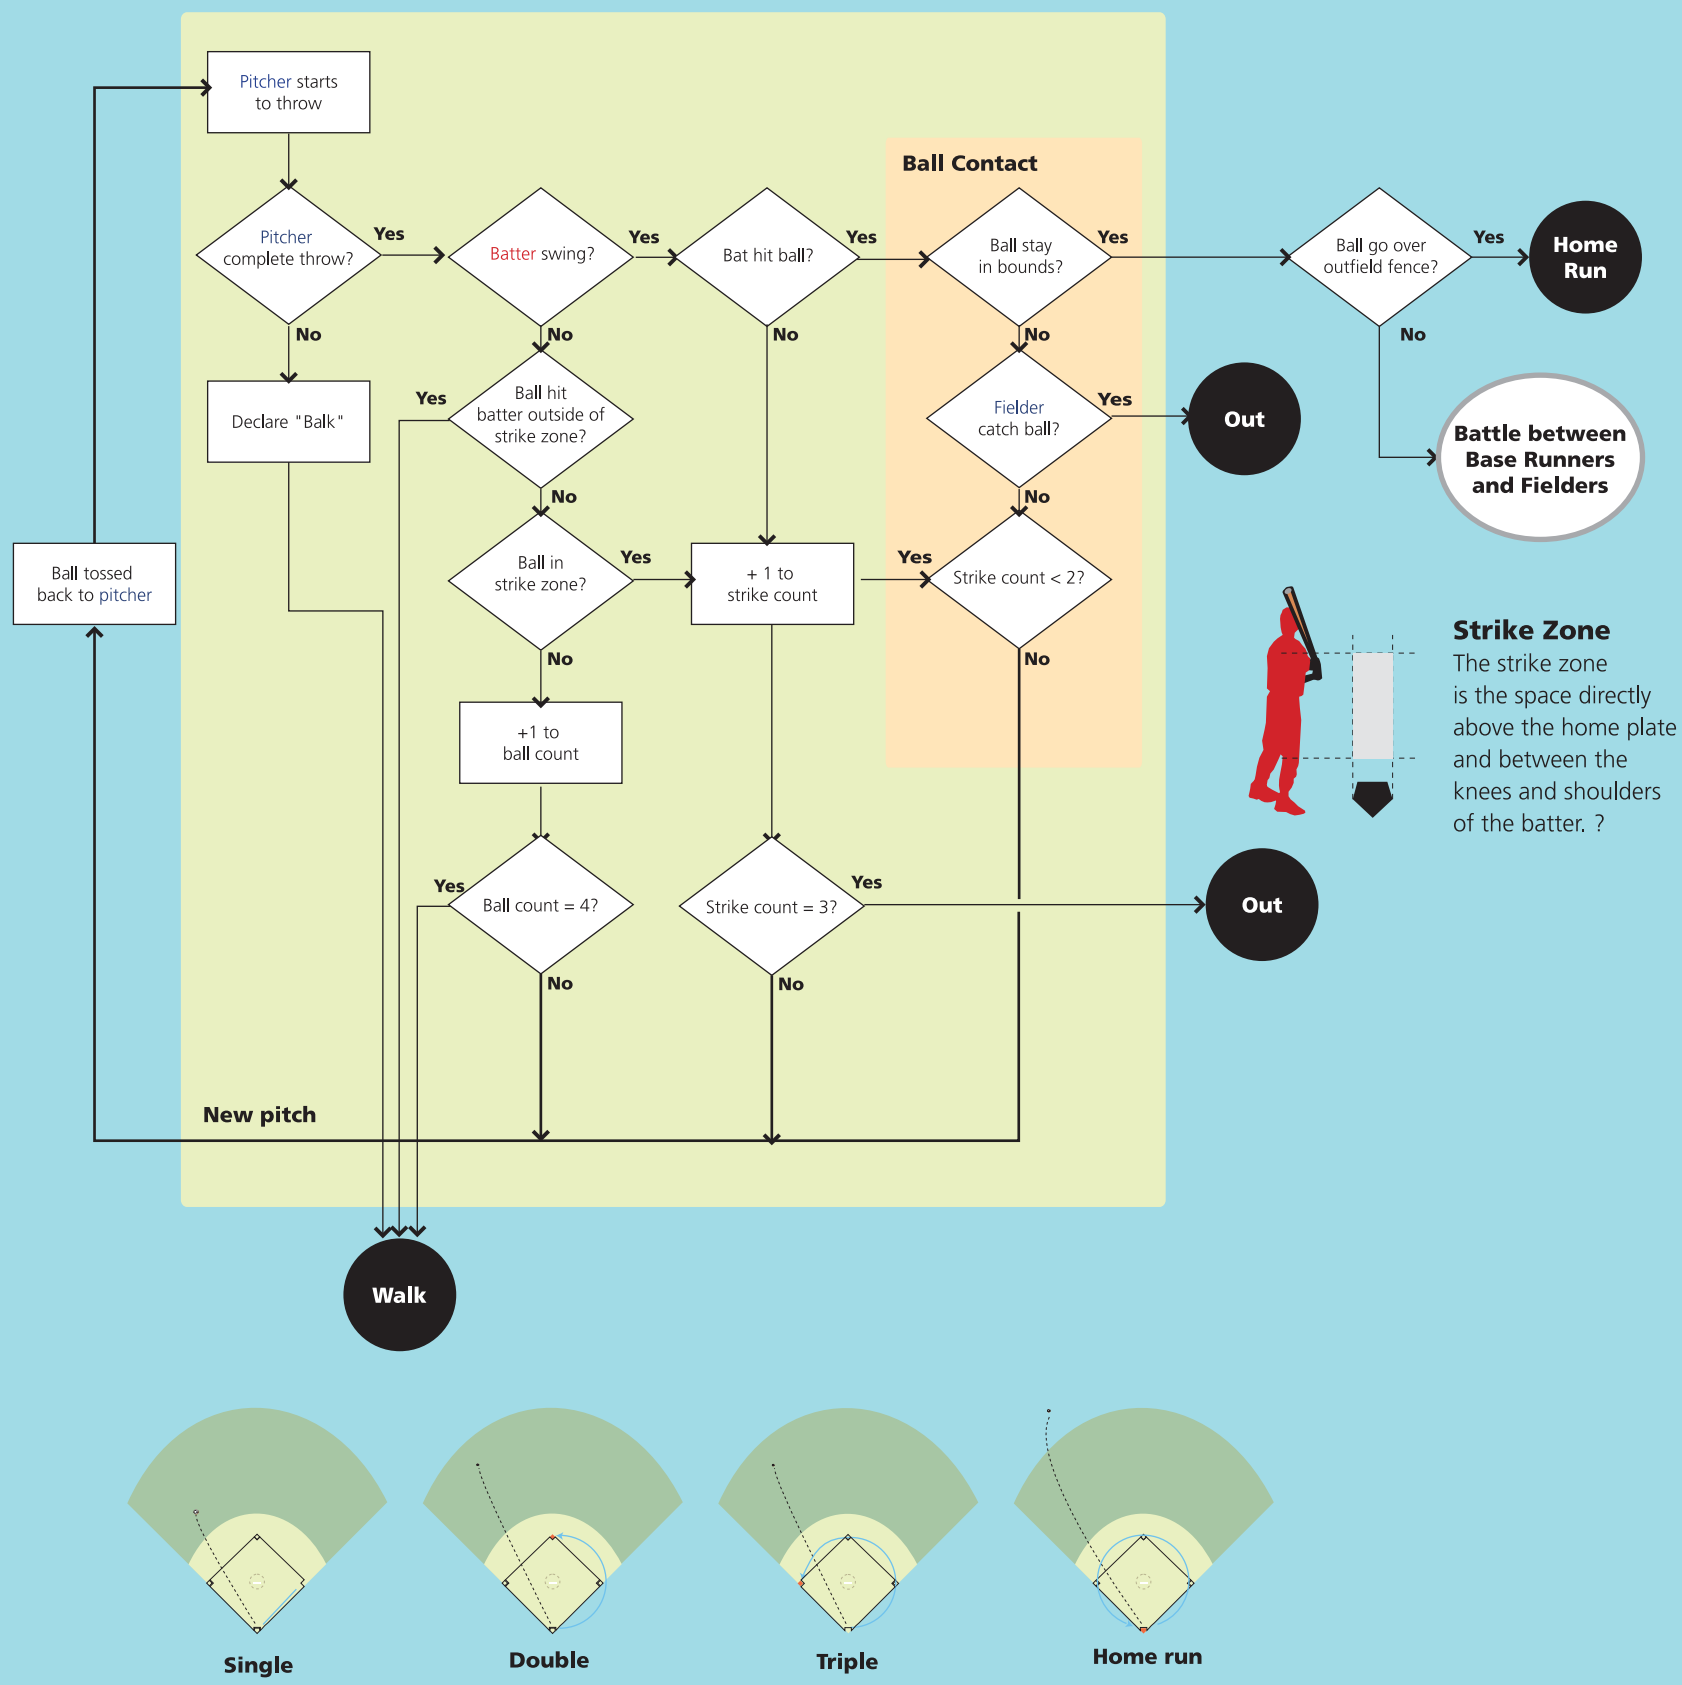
Pitcher starts to throw

Pitcher complete throw?

Yes

No

Declare "Balk"

Batter swing?

Yes

No

Ball hit batter outside of strike zone?

Yes

No

Ball in strike zone?

Yes

No

+1 to ball count

Ball count = 4?

Yes

No

Bat hit ball?

Yes

No

+ 1 to strike count

Strike count = 3?

Yes

No

Ball Contact

Ball stay in bounds?

Yes

No

Fielder catch ball?

Yes

No

Strike count < 2?

Yes

No

Out

Out

Ball go over outfield fence?

Yes

No

Home Run

Battle between Base Runners and Fielders

Ball tossed back to pitcher

New pitch

Walk

Strike Zone

The strike zone is the space directly above the home plate and between the knees and shoulders of the batter. ?

Single

Double

Triple

Home run